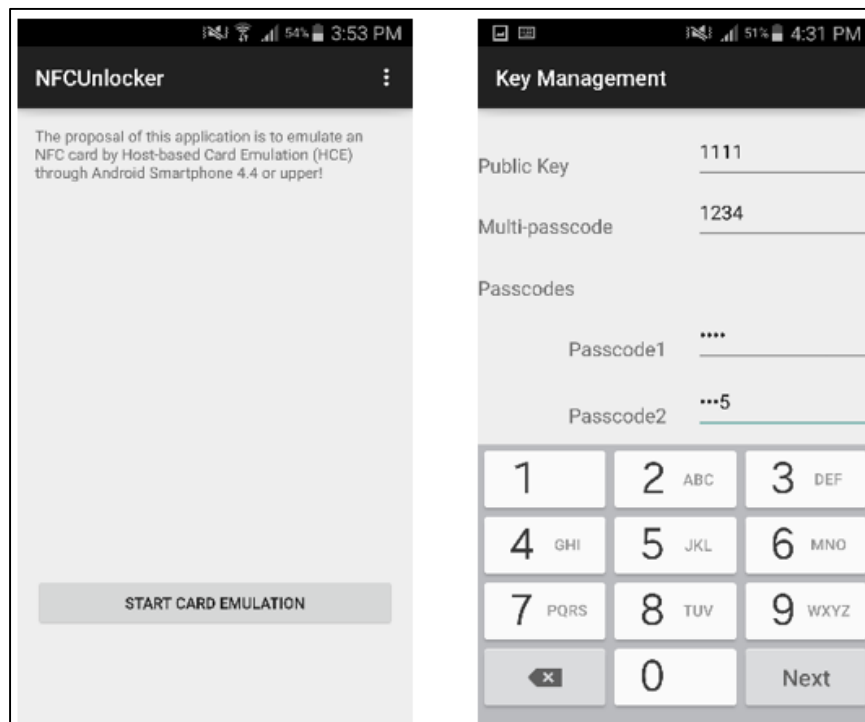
54% 3:53 PM

NFCUnlocker

The proposal of this application is to emulate an NFC card by Host-based Card Emulation (HCE) through Android Smartphone 4.4 or upper!

START CARD EMULATION

51% 4:31 PM

Key Management

Public Key 1111

Multi-passcode 1234

Passcodes

Passcode1 ••••

Passcode2 •••5

| | | |
|---|---|---|
| 1 | 2 ABC | 3 DEF |
| 4 GHI | 5 JKL | 6 MNO |
| 7 PQRS | 8 TUV | 9 WXYZ |
| | 0 | Next |